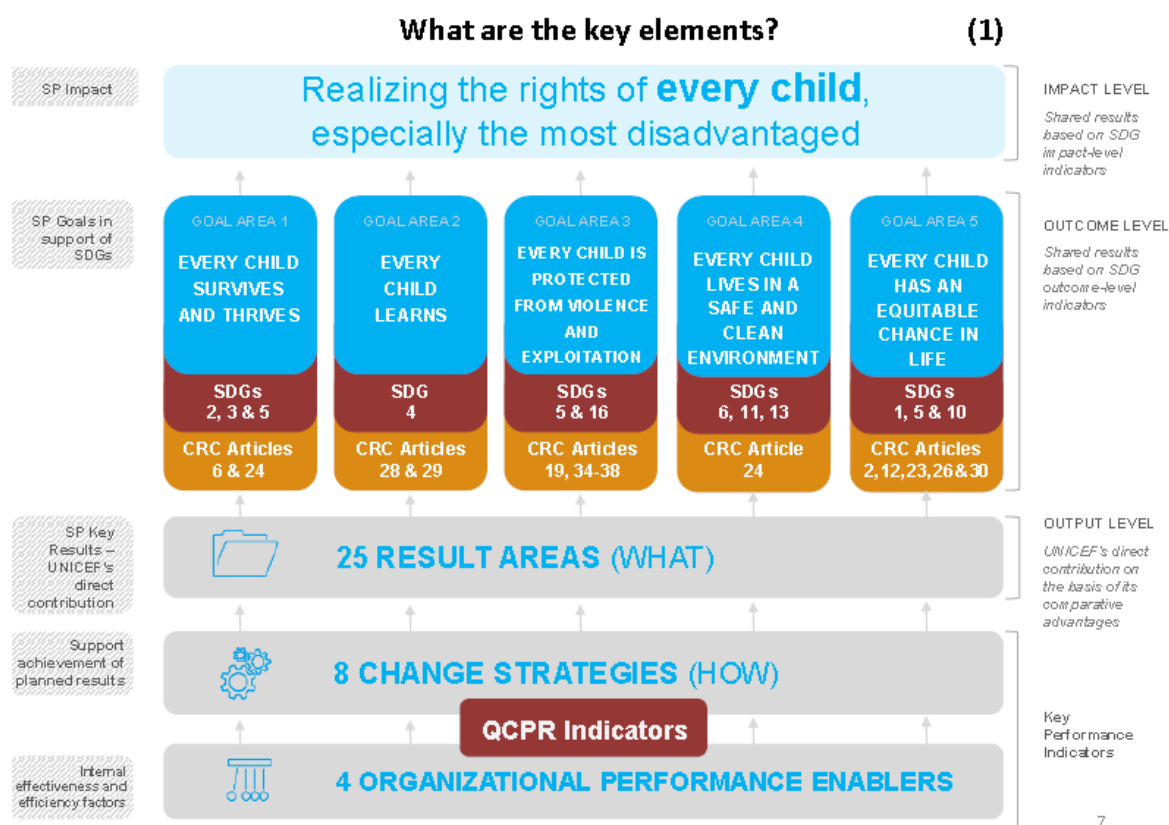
What are the key elements? (1)

SP Impact

Realizing the rights of **every child**, especially the most disadvantaged

IMPACT LEVEL

Shared results based on SDG impact-level indicators

SP Goals in support of SDGs

GOAL AREA 1
EVERY CHILD SURVIVES AND THRIVES
SDGs 2, 3 & 5
CRC Articles 6 & 24

GOAL AREA 2
EVERY CHILD LEARNS
SDG 4
CRC Articles 28 & 29

GOAL AREA 3
EVERY CHILD IS PROTECTED FROM VIOLENCE AND EXPLOITATION
SDGs 5 & 16
CRC Articles 19, 34-38

GOAL AREA 4
EVERY CHILD LIVES IN A SAFE AND CLEAN ENVIRONMENT
SDGs 6, 11, 13
CRC Article 24

GOAL AREA 5
EVERY CHILD HAS AN EQUITABLE CHANCE IN LIFE
SDGs 1, 5 & 10
CRC Articles 2,12,23,26&30

OUTCOME LEVEL

Shared results based on SDG outcome-level indicators

SP Key Results – UNICEF's direct contribution

25 RESULT AREAS (WHAT)

OUTPUT LEVEL

UNICEF's direct contribution on the basis of its comparative advantages

Support achievement of planned results

8 CHANGE STRATEGIES (HOW)

QCPR Indicators

Internal effectiveness and efficiency factors

4 ORGANIZATIONAL PERFORMANCE ENABLERS

Key Performance Indicators

7